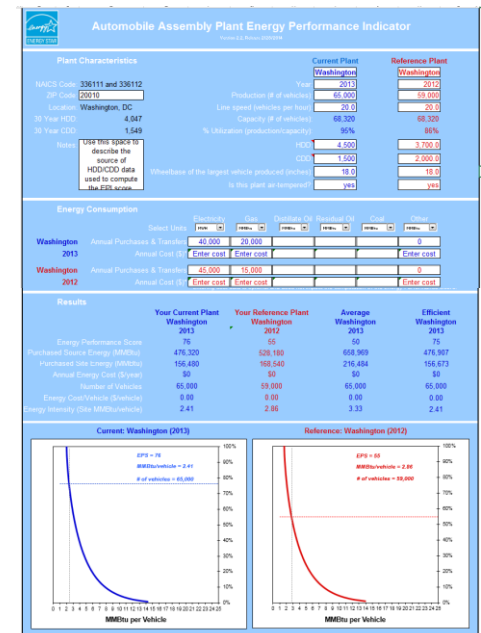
ENERGY STAR

Automobile Assembly Plant Energy Performance Indicator

Version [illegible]

Plant Characteristics

Current Plant

Reference Plant

| | | | | Current Plant | Reference Plant |
|---|---|---|---|---|---|
| NAICS Code | 336111 and 336112 | | | Washington | Washington |
| ZIP Code | 20010 | | Year | 2013 | 2012 |
| Location | Washington, DC | | Production (# of vehicles) | 65,000 | 59,000 |
| 30 Year HDD | 4,047 | | Line speed (vehicles per hour) | 20.0 | 20.0 |
| 30 Year CDD | 1,549 | | Capacity (# of vehicles) | 68,320 | 68,320 |
| | | | % Utilization (production/capacity) | 95% | 86% |
| Notes | Use this space to describe the source of HDD/CDD data used to compute the EPI score | | HDD | 4,500 | 3,700.0 |
| | | | CDD | 1,500 | 2,000.0 |
| | | | Wheelbase of the largest vehicle produced (inches) | 18.0 | 18.0 |
| | | | Is this plant air-tempered? | yes | yes |

Energy Consumption

| | | Electricity | Gas | Distillate Oil | Residual Oil | Coal | Other |
|---|---|---|---|---|---|---|---|
| | Select Units | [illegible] | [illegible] | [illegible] | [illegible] | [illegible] | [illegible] |
| Washington 2013 | Annual Purchases & Transfers | 40,000 | 20,000 | | | | 0 |
| | Annual Cost ($) | Enter cost | Enter cost | | | | Enter cost |
| Washington 2012 | Annual Purchases & Transfers | 45,000 | 15,000 | | | | 0 |
| | Annual Cost ($) | Enter cost | Enter cost | | | | Enter cost |

Results

| | Your Current Plant Washington 2013 | Your Reference Plant Washington 2012 | Average Washington 2013 | Efficient Washington 2013 |
|---|---|---|---|---|
| Energy Performance Score | 76 | 55 | 50 | 75 |
| Purchased Source Energy (MMBtu) | 476,320 | 528,180 | 658,969 | 476,987 |
| Purchased Site Energy (MMBtu) | 156,480 | 168,540 | 216,484 | 156,673 |
| Annual Energy Cost ($/year) | $0 | $0 | $0 | $0 |
| Number of Vehicles | 65,000 | 59,000 | 65,000 | 65,000 |
| Energy Cost/Vehicle ($/vehicle) | 0.00 | 0.00 | 0.00 | 0.00 |
| Energy Intensity (Site MMBtu/vehicle) | 2.41 | 2.86 | 3.33 | 2.41 |

Current: Washington (2013)

EPS = 76
MMBtu/vehicle = 2.41
# of vehicles = 65,000

100% 90% 80% 70% 60% 50% 40% 30% 20% 10% 0%

0 1 2 3 4 5 6 7 8 9 10 11 12 13 14 15 16 17 18 19 20 21 22 23 24 25

MMBtu per Vehicle

Reference: Washington (2012)

EPS = 55
MMBtu/vehicle = 2.86
# of vehicles = 59,000

100% 90% 80% 70% 60% 50% 40% 30% 20% 10% 0%

0 1 2 3 4 5 6 7 8 9 10 11 12 13 14 15 16 17 18 19 20 21 22 23 24 25

MMBtu per Vehicle